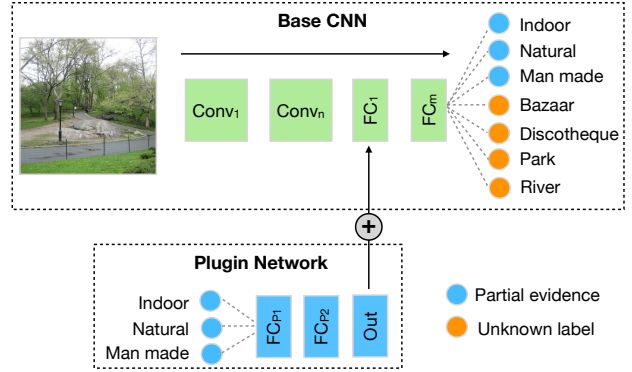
Base CNN

Conv$_1$

Conv$_n$

FC$_1$

FC$_m$

Indoor

Natural

Man made

Bazaar

Discotheque

Park

River

+

Plugin Network

Indoor

Natural

Man made

FC$_{P1}$

FC$_{P2}$

Out

Partial evidence

Unknown label